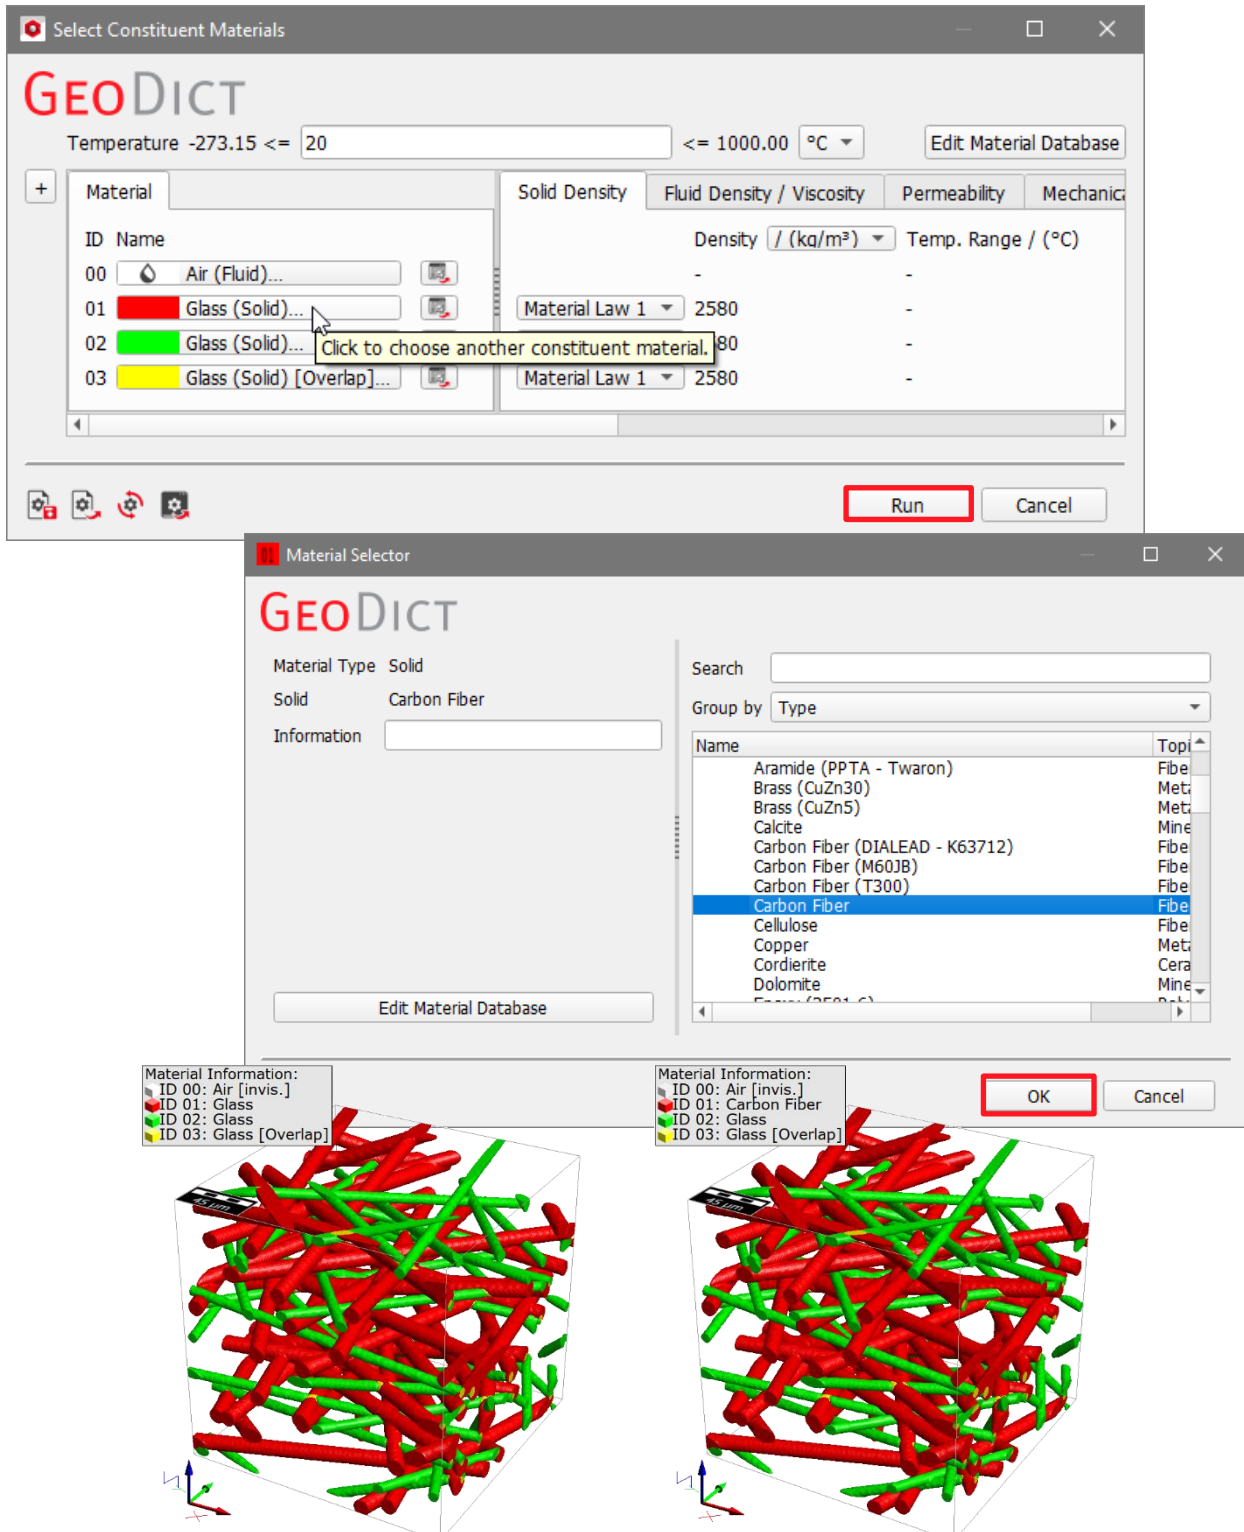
Select Constituent Materials

GEODICT

Temperature -273.15 <= 20 <= 1000.00 °C

Edit Material Database

+

Material

ID Name

00 Air (Fluid)...

01 Glass (Solid)...

02 Glass (Solid)...

03 Glass (Solid) [Overlap]...

Solid Density | Fluid Density / Viscosity | Permeability | Mechanica

Density / (kg/m³) Temp. Range / (°C)

- -

Material Law 1 2580 -

Click to choose another constituent material. 80 -

Material Law 1 2580 -

Run Cancel

Material Selector

GEODICT

Material Type Solid

Solid Carbon Fiber

Information

Edit Material Database

Search

Group by Type

| Name | Topi |
|---|---|
| Aramide (PPTA - Twaron) | Fibe |
| Brass (CuZn30) | Meta |
| Brass (CuZn5) | Meta |
| Calcite | Mine |
| Carbon Fiber (DIALEAD - K63712) | Fibe |
| Carbon Fiber (M60JB) | Fibe |
| Carbon Fiber (T300) | Fibe |
| Carbon Fiber | Fibe |
| Cellulose | Fibe |
| Copper | Meta |
| Cordierite | Cera |
| Dolomite | Mine |

OK Cancel

Material Information:
ID 00: Air [invis.]
ID 01: Glass
ID 02: Glass
ID 03: Glass [Overlap]

45 µm

Material Information:
ID 00: Air [invis.]
ID 01: Carbon Fiber
ID 02: Glass
ID 03: Glass [Overlap]

45 µm